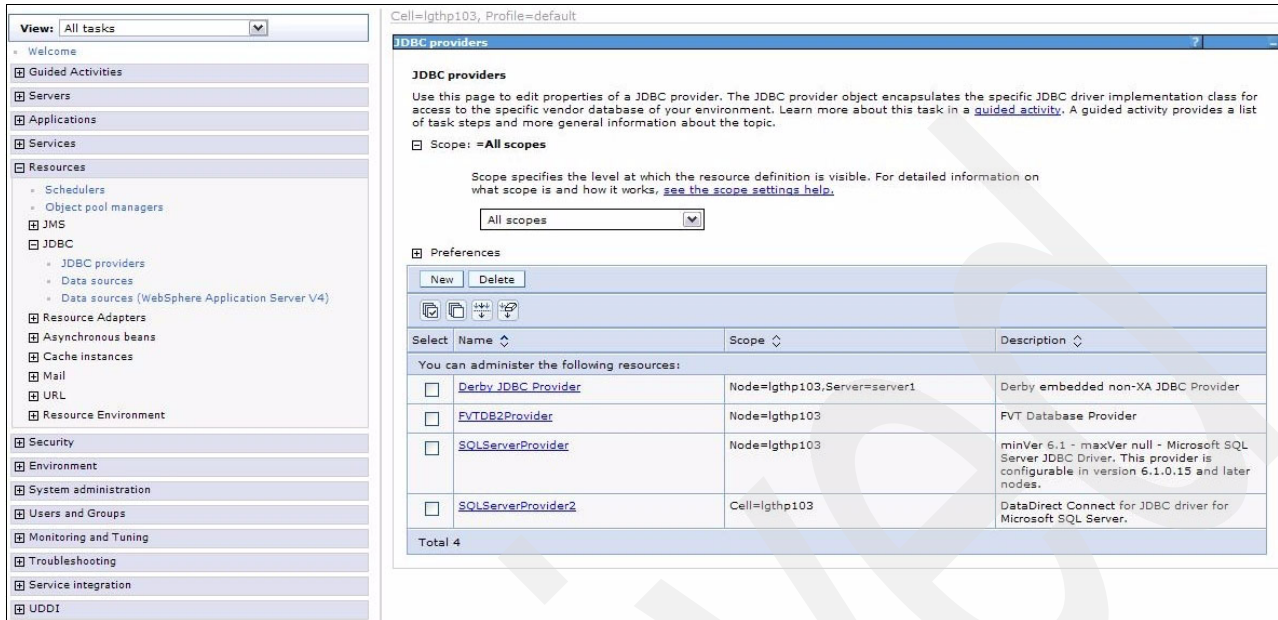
View: All tasks

Welcome

Guided Activities

Servers

Applications

Services

Resources

Schedulers

Object pool managers

JMS

JDBC

JDBC providers

Data sources

Data sources (WebSphere Application Server V4)

Resource Adapters

Asynchronous beans

Cache instances

Mail

URL

Resource Environment

Security

Environment

System administration

Users and Groups

Monitoring and Tuning

Troubleshooting

Service integration

UDDI

Cell=lgthp103, Profile=default

JDBC providers

?

JDBC providers

Use this page to edit properties of a JDBC provider. The JDBC provider object encapsulates the specific JDBC driver implementation class for access to the specific vendor database of your environment. Learn more about this task in a guided activity. A guided activity provides a list of task steps and more general information about the topic.

Scope: =All scopes

Scope specifies the level at which the resource definition is visible. For detailed information on what scope is and how it works, see the scope settings help.

All scopes

Preferences

New Delete

| Select | Name | Scope | Description |
|---|---|---|---|
| You can administer the following resources: | | | |
| ☐ | Derby JDBC Provider | Node=lgthp103,Server=server1 | Derby embedded non-XA JDBC Provider |
| ☐ | FVTDB2Provider | Node=lgthp103 | FVT Database Provider |
| ☐ | SQLServerProvider | Node=lgthp103 | minVer 6.1 - maxVer null - Microsoft SQL Server JDBC Driver. This provider is configurable in version 6.1.0.15 and later nodes. |
| ☐ | SQLServerProvider2 | Cell=lgthp103 | DataDirect Connect for JDBC driver for Microsoft SQL Server. |
| Total 4 | | | |